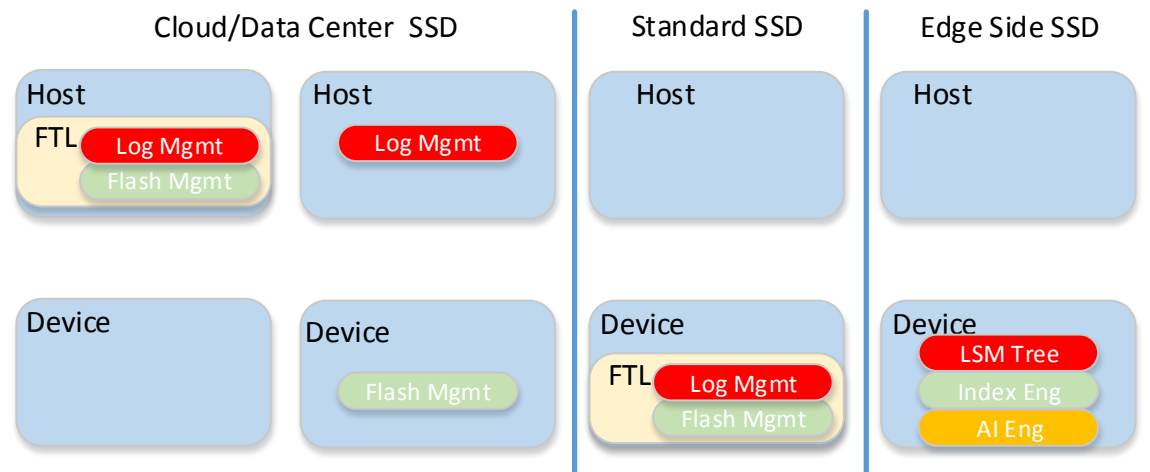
Cloud/Data Center SSD

Host
FTL
Log Mgmt
Flash Mgmt

Host
Log Mgmt

Device

Device
Flash Mgmt

Standard SSD

Host

Device
FTL
Log Mgmt
Flash Mgmt

Edge Side SSD

Host

Device
LSM Tree
Index Eng
AI Eng